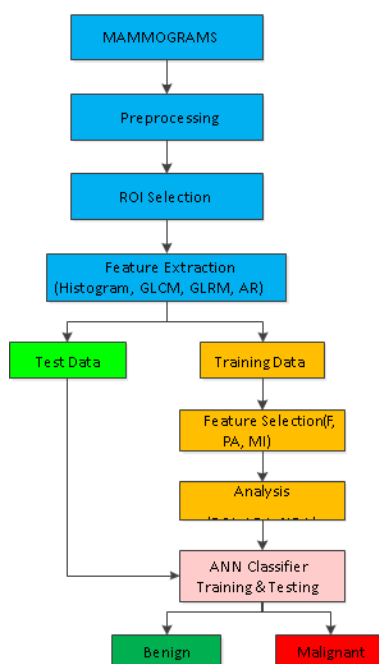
MAMMOGRAMS

Preprocessing

ROI Selection

Feature Extraction (Histogram, GLCM, GLRM, AR)

Test Data

Training Data

Feature Selection(F, PA, MI)

Analysis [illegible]

ANN Classifier Training & Testing

Benign

Malignant